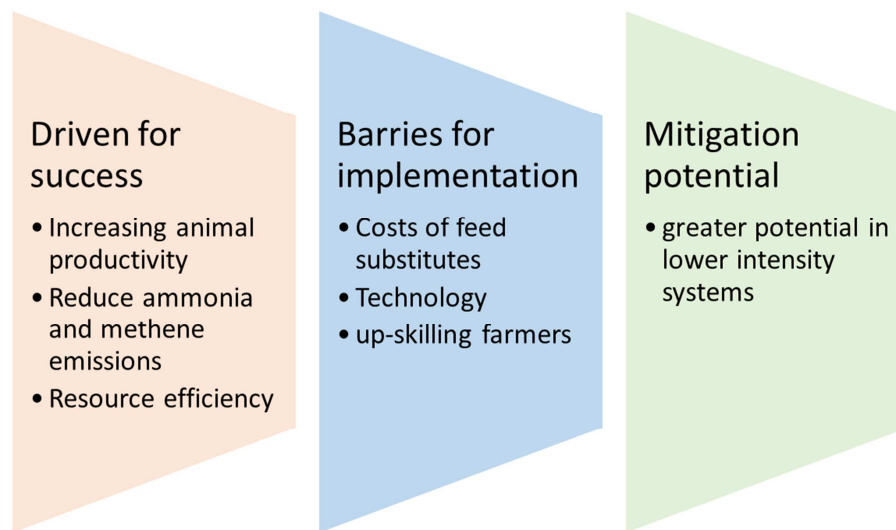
Driven for success

- Increasing animal productivity
- Reduce ammonia and methene emissions
- Resource efficiency

Barries for implementation

- Costs of feed substitutes
- Technology
- up-skilling farmers

Mitigation potential

- greater potential in lower intensity systems